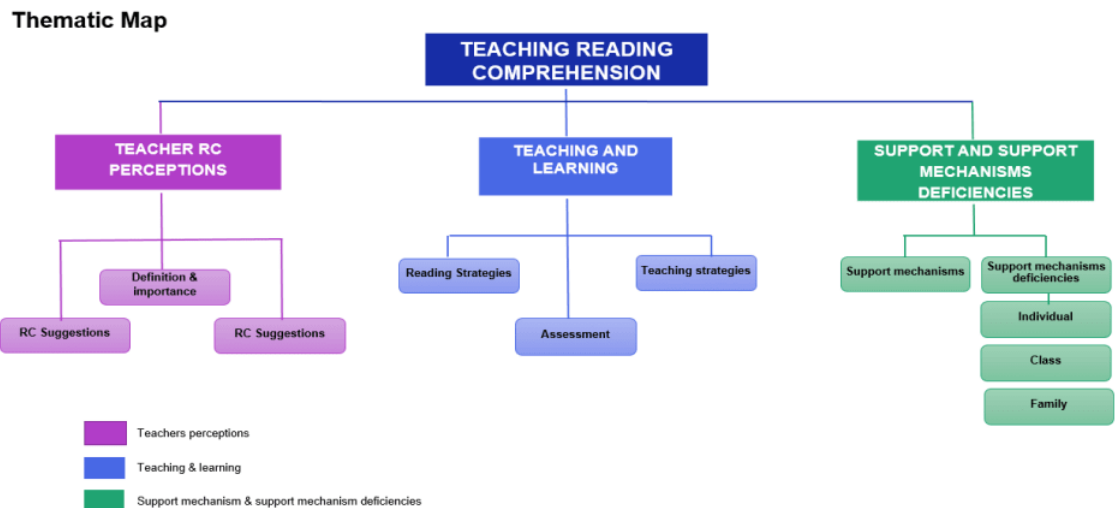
Thematic Map

TEACHING READING COMPREHENSION

TEACHER RC PERCEPTIONS

Definition & importance

RC Suggestions

RC Suggestions

TEACHING AND LEARNING

Reading Strategies

Teaching strategies

Assessment

SUPPORT AND SUPPORT MECHANISMS DEFICIENCIES

Support mechanisms

Support mechanisms deficiencies

Individual

Class

Family

Teachers perceptions

Teaching & learning

Support mechanism & support mechanism deficiencies